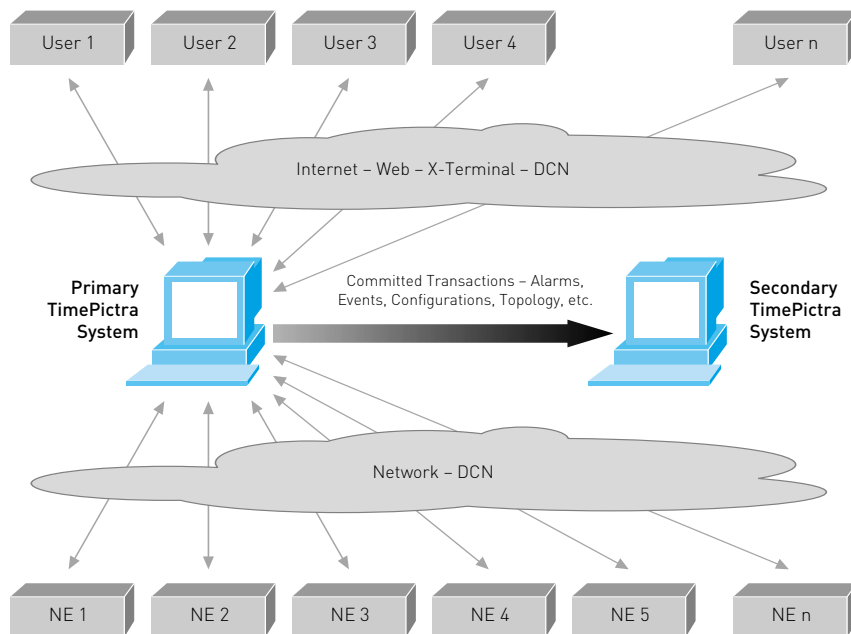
User 1

User 2

User 3

User 4

User n

Internet – Web – X-Terminal – DCN

Primary TimePictra System

Committed Transactions – Alarms, Events, Configurations, Topology, etc.

Secondary TimePictra System

Network – DCN

NE 1

NE 2

NE 3

NE 4

NE 5

NE n